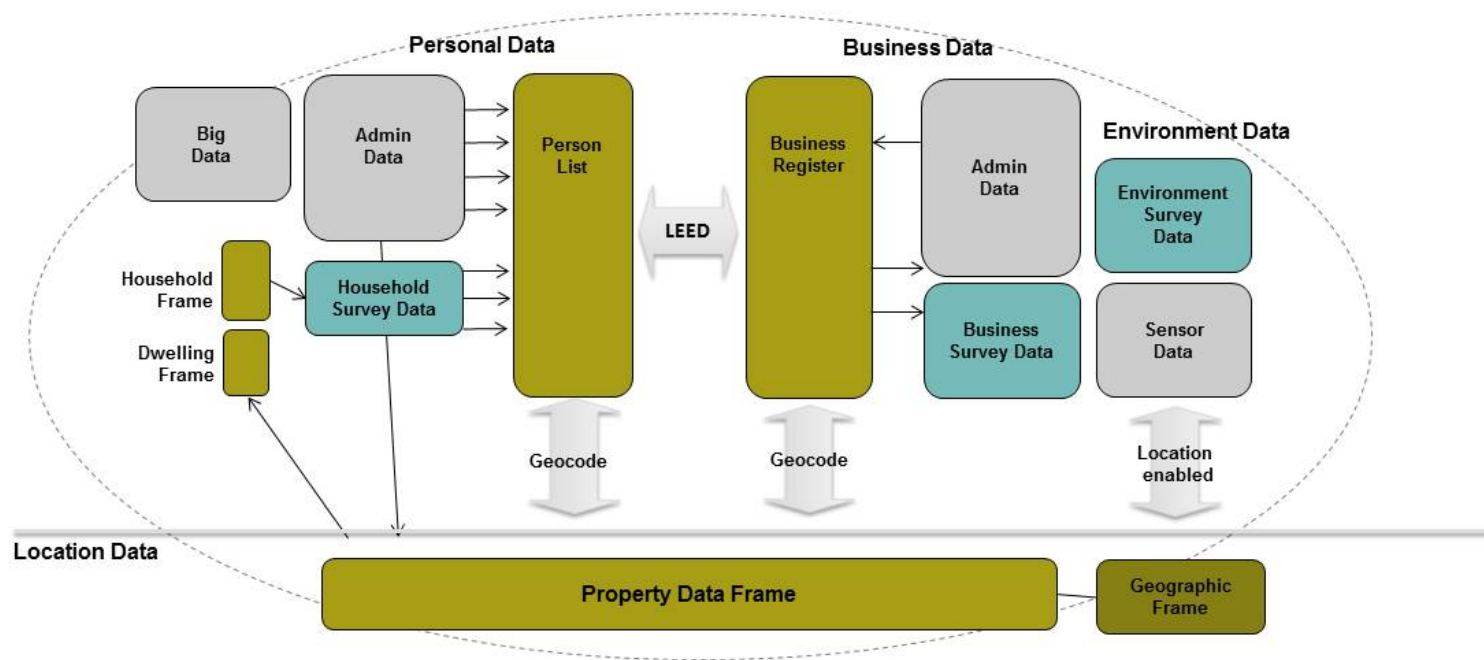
Personal Data

Business Data

Big Data

Admin Data

Person List

Business Register

Admin Data

Environment Data

Environment Survey Data

LEED

Household Frame

Household Survey Data

Business Survey Data

Sensor Data

Dwelling Frame

Geocode

Geocode

Location enabled

Location Data

Property Data Frame

Geographic Frame